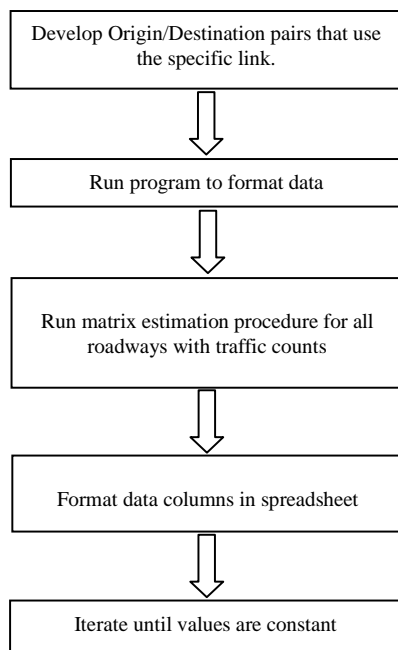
Develop Origin/Destination pairs that use the specific link.

Run program to format data

Run matrix estimation procedure for all roadways with traffic counts

Format data columns in spreadsheet

Iterate until values are constant